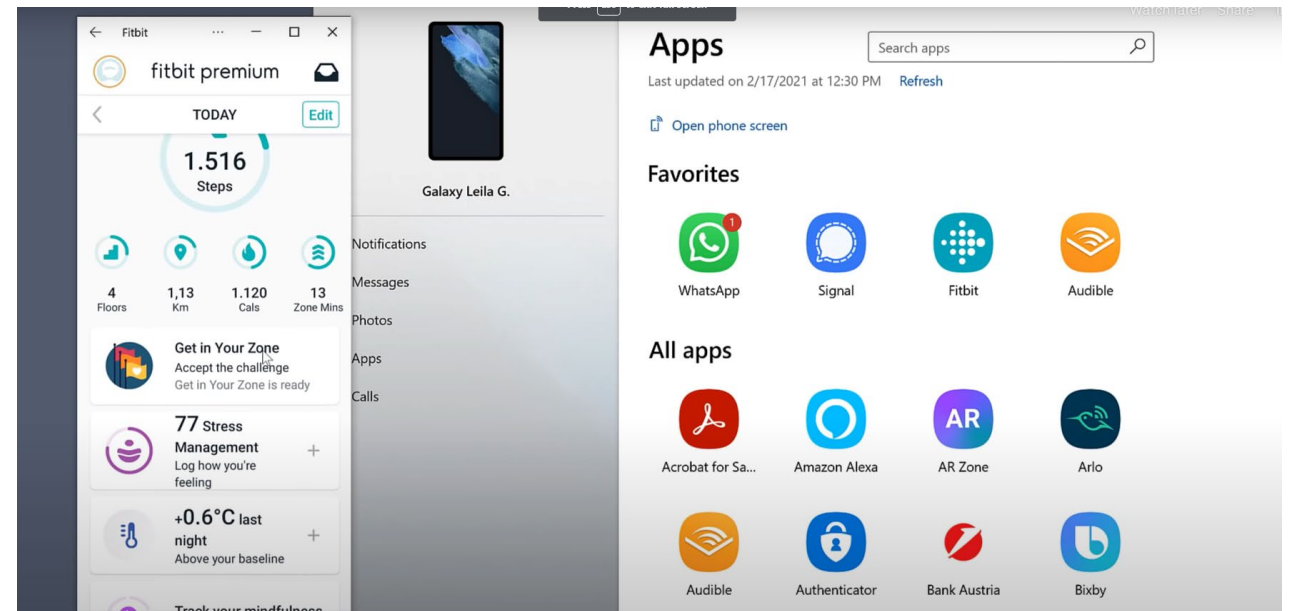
Fitbit
fitbit premium
TODAY
Edit
1.516
Steps
4
Floors
1,13
Km
1.120
Cals
13
Zone Mins
Get in Your Zone
Accept the challenge
Get in Your Zone is ready
77 Stress Management
Log how you're feeling
+0.6°C last night
Above your baseline
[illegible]

Galaxy Leila G.
Notifications
Messages
Photos
Apps
Calls

Apps
Search apps
Last updated on 2/17/2021 at 12:30 PM Refresh
Open phone screen
Favorites
WhatsApp
Signal
Fitbit
Audible
All apps
Acrobat for Sa...
Amazon Alexa
AR Zone
Arlo
Audible
Authenticator
Bank Austria
Bixby